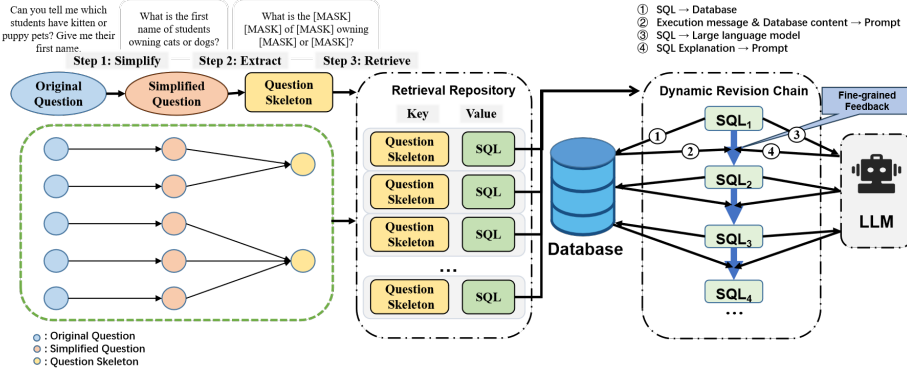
Can you tell me which students have kitten or puppy pets? Give me their first name.

What is the first name of students owning cats or dogs?

What is the [MASK] [MASK] of [MASK] owning [MASK] or [MASK]?

① SQL → Database
② Execution message & Database content → Prompt
③ SQL → Large language model
④ SQL Explanation → Prompt

Step 1: Simplify
Step 2: Extract
Step 3: Retrieve

Original Question
Simplified Question
Question Skeleton

Retrieval Repository

| Key | Value |
|---|---|
| Question Skeleton | SQL |
| Question Skeleton | SQL |
| Question Skeleton | SQL |
| Question Skeleton | SQL |
| ... | |
| Question Skeleton | SQL |

Database

Dynamic Revision Chain

Fine-grained Feedback

$SQL_1$
① ② ③ ④
$SQL_2$
$SQL_3$
$SQL_4$
...

LLM

: Original Question
: Simplified Question
: Question Skeleton